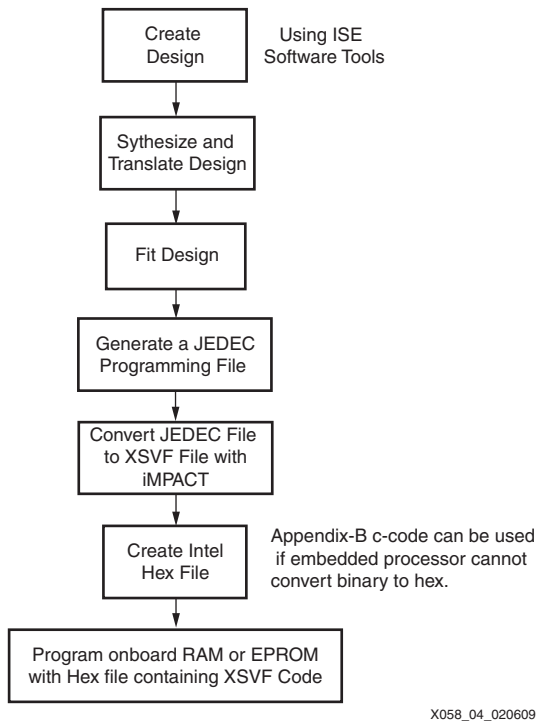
Create Design

Using ISE Software Tools

Sythesize and Translate Design

Fit Design

Generate a JEDEC Programming File

Convert JEDEC File to XSVF File with iMPACT

Create Intel Hex File

Appendix-B c-code can be used if embedded processor cannot convert binary to hex.

Program onboard RAM or EPROM with Hex file containing XSVF Code

X058_04_020609